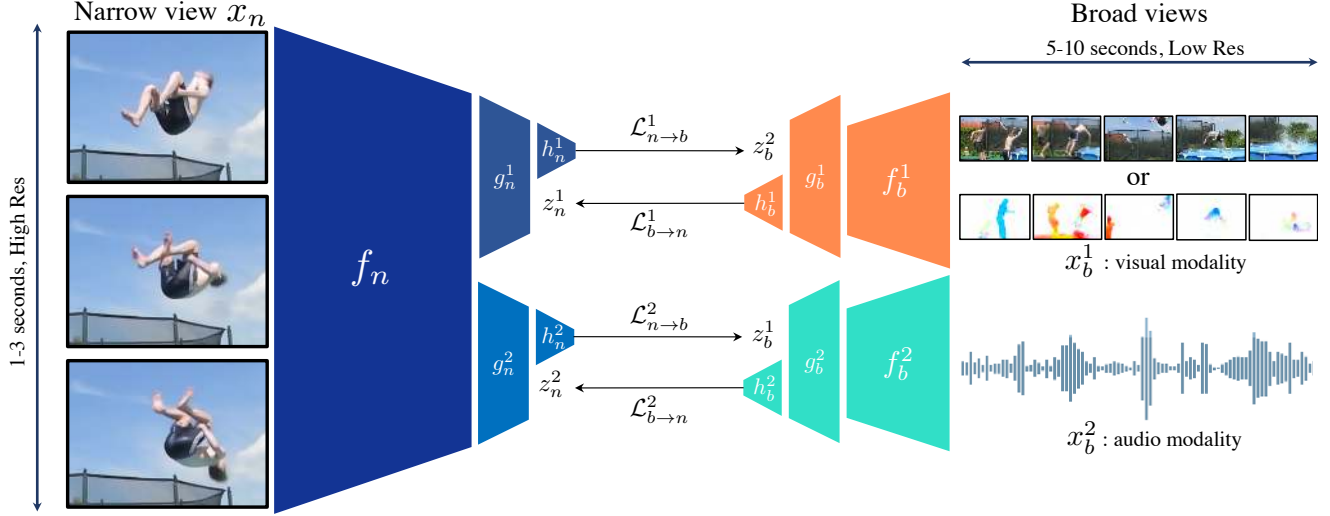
Narrow view $x_n$

1-3 seconds, High Res

$f_n$

$g_n^1$

$h_n^1$

$\mathcal{L}_{n \to b}^1$

$z_b^2$

$z_n^1$

$\mathcal{L}_{b \to n}^1$

$h_b^1$

$g_b^1$

$f_b^1$

$g_n^2$

$h_n^2$

$\mathcal{L}_{n \to b}^2$

$z_b^1$

$z_n^2$

$\mathcal{L}_{b \to n}^2$

$h_b^2$

$g_b^2$

$f_b^2$

Broad views

5-10 seconds, Low Res

or

$x_b^1$ : visual modality

$x_b^2$ : audio modality